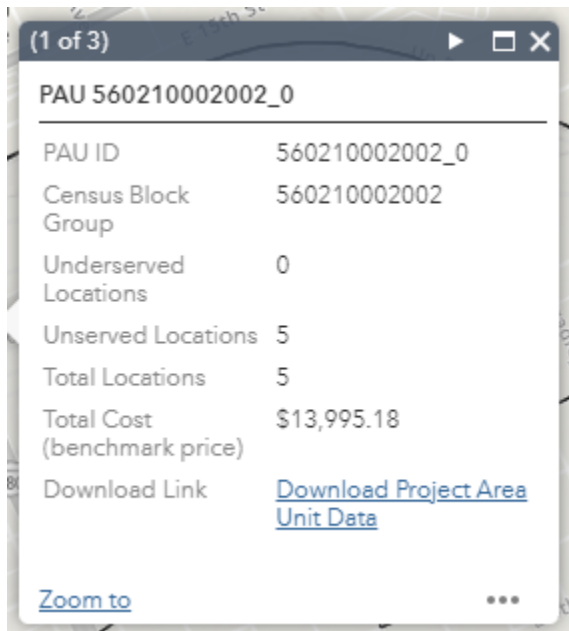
(1 of 3)

PAU 560210002002_0

| | |
|---|---|
| PAU ID | 560210002002_0 |
| Census Block Group | 560210002002 |
| Underserved Locations | 0 |
| Unserved Locations | 5 |
| Total Locations | 5 |
| Total Cost (benchmark price) | $13,995.18 |
| Download Link | Download Project Area Unit Data |

Zoom to